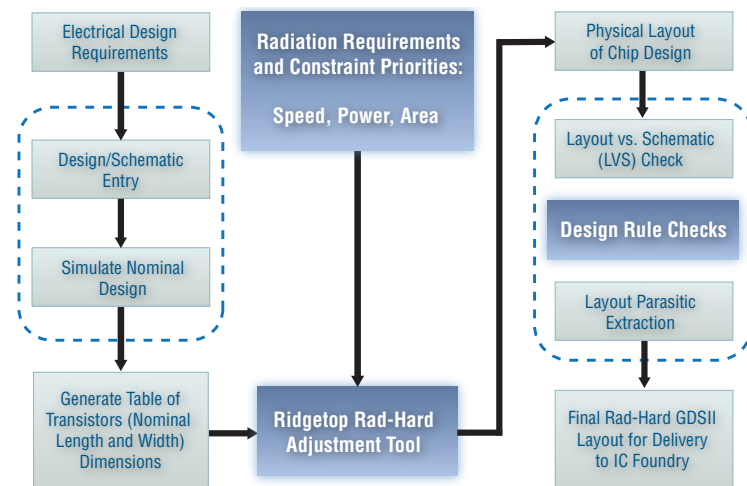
Electrical Design Requirements

Design/Schematic Entry

Simulate Nominal Design

Generate Table of Transistors (Nominal Length and Width) Dimensions

Radiation Requirements and Constraint Priorities:

Speed, Power, Area

Ridgetop Rad-Hard Adjustment Tool

Physical Layout of Chip Design

Layout vs. Schematic (LVS) Check

Design Rule Checks

Layout Parasitic Extraction

Final Rad-Hard GDSII Layout for Delivery to IC Foundry